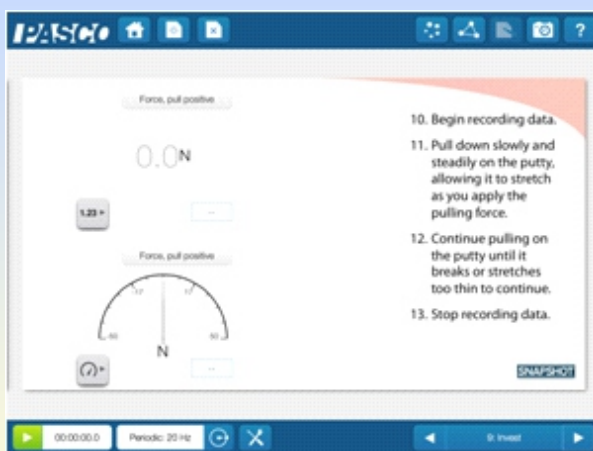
PASCO

Force, pull positive

0.0N

1.23

...

Force, pull positive

-17 17

-50 50

N

...

10. Begin recording data.

11. Pull down slowly and steadily on the putty, allowing it to stretch as you apply the pulling force.

12. Continue pulling on the putty until it breaks or stretches too thin to continue.

13. Stop recording data.

SNAPSHOT

00:00:00.0 Periodic: 20 Hz

9: Invest